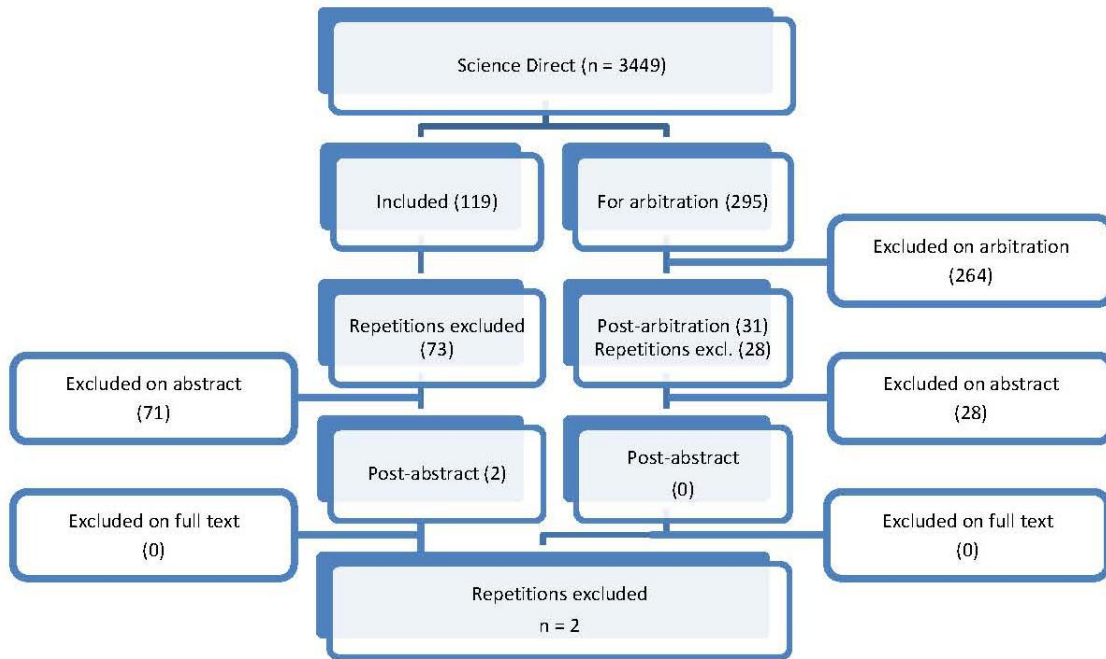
Science Direct (n = 3449)

Included (119)

For arbitration (295)

Excluded on arbitration (264)

Repetitions excluded (73)

Post-arbitration (31) Repetitions excl. (28)

Excluded on abstract (71)

Excluded on abstract (28)

Post-abstract (2)

Post-abstract (0)

Excluded on full text (0)

Excluded on full text (0)

Repetitions excluded n = 2